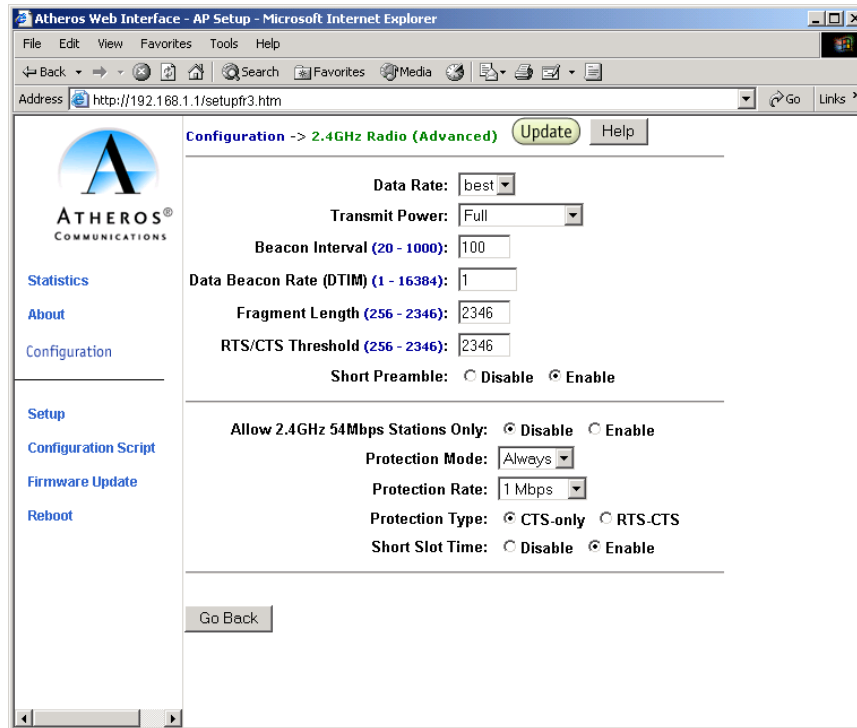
Atheros Web Interface - AP Setup - Microsoft Internet Explorer

File Edit View Favorites Tools Help

Back Search Favorites Media

Address http://192.168.1.1/setupfr3.htm Go Links

ATHEROS®
COMMUNICATIONS

Statistics

About

Configuration

Setup

Configuration Script

Firmware Update

Reboot

Configuration -> 2.4GHz Radio (Advanced) Update Help

Data Rate: best

Transmit Power: Full

Beacon Interval (20 - 1000): 100

Data Beacon Rate (DTIM) (1 - 16384): 1

Fragment Length (256 - 2346): 2346

RTS/CTS Threshold (256 - 2346): 2346

Short Preamble: Disable Enable

Allow 2.4GHz 54Mbps Stations Only: Disable Enable

Protection Mode: Always

Protection Rate: 1 Mbps

Protection Type: CTS-only RTS-CTS

Short Slot Time: Disable Enable

Go Back